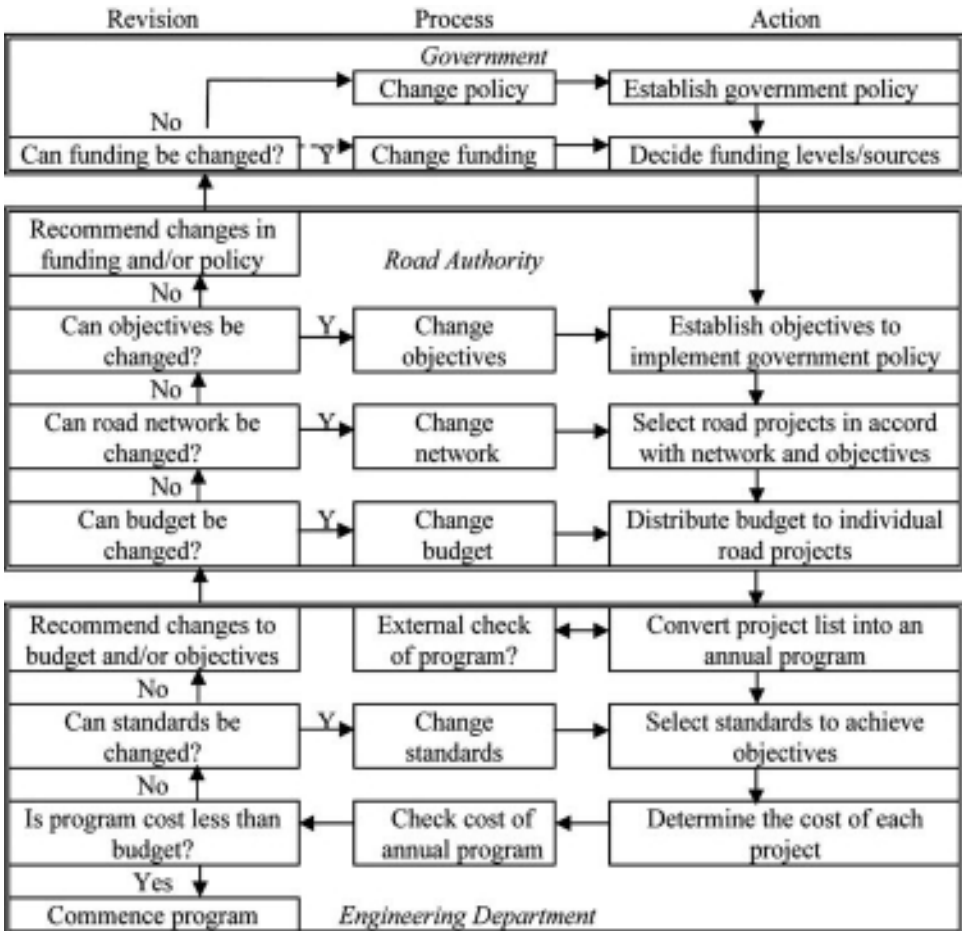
Revision

Process

Action

Government

Change policy

Establish government policy

No

Can funding be changed?

Y

Change funding

Decide funding levels/sources

Recommend changes in funding and/or policy

Road Authority

No

Can objectives be changed?

Y

Change objectives

Establish objectives to implement government policy

No

Can road network be changed?

Y

Change network

Select road projects in accord with network and objectives

No

Can budget be changed?

Y

Change budget

Distribute budget to individual road projects

Recommend changes to budget and/or objectives

External check of program?

Convert project list into an annual program

No

Can standards be changed?

Y

Change standards

Select standards to achieve objectives

No

Is program cost less than budget?

Check cost of annual program

Determine the cost of each project

Yes

Commence program

Engineering Department